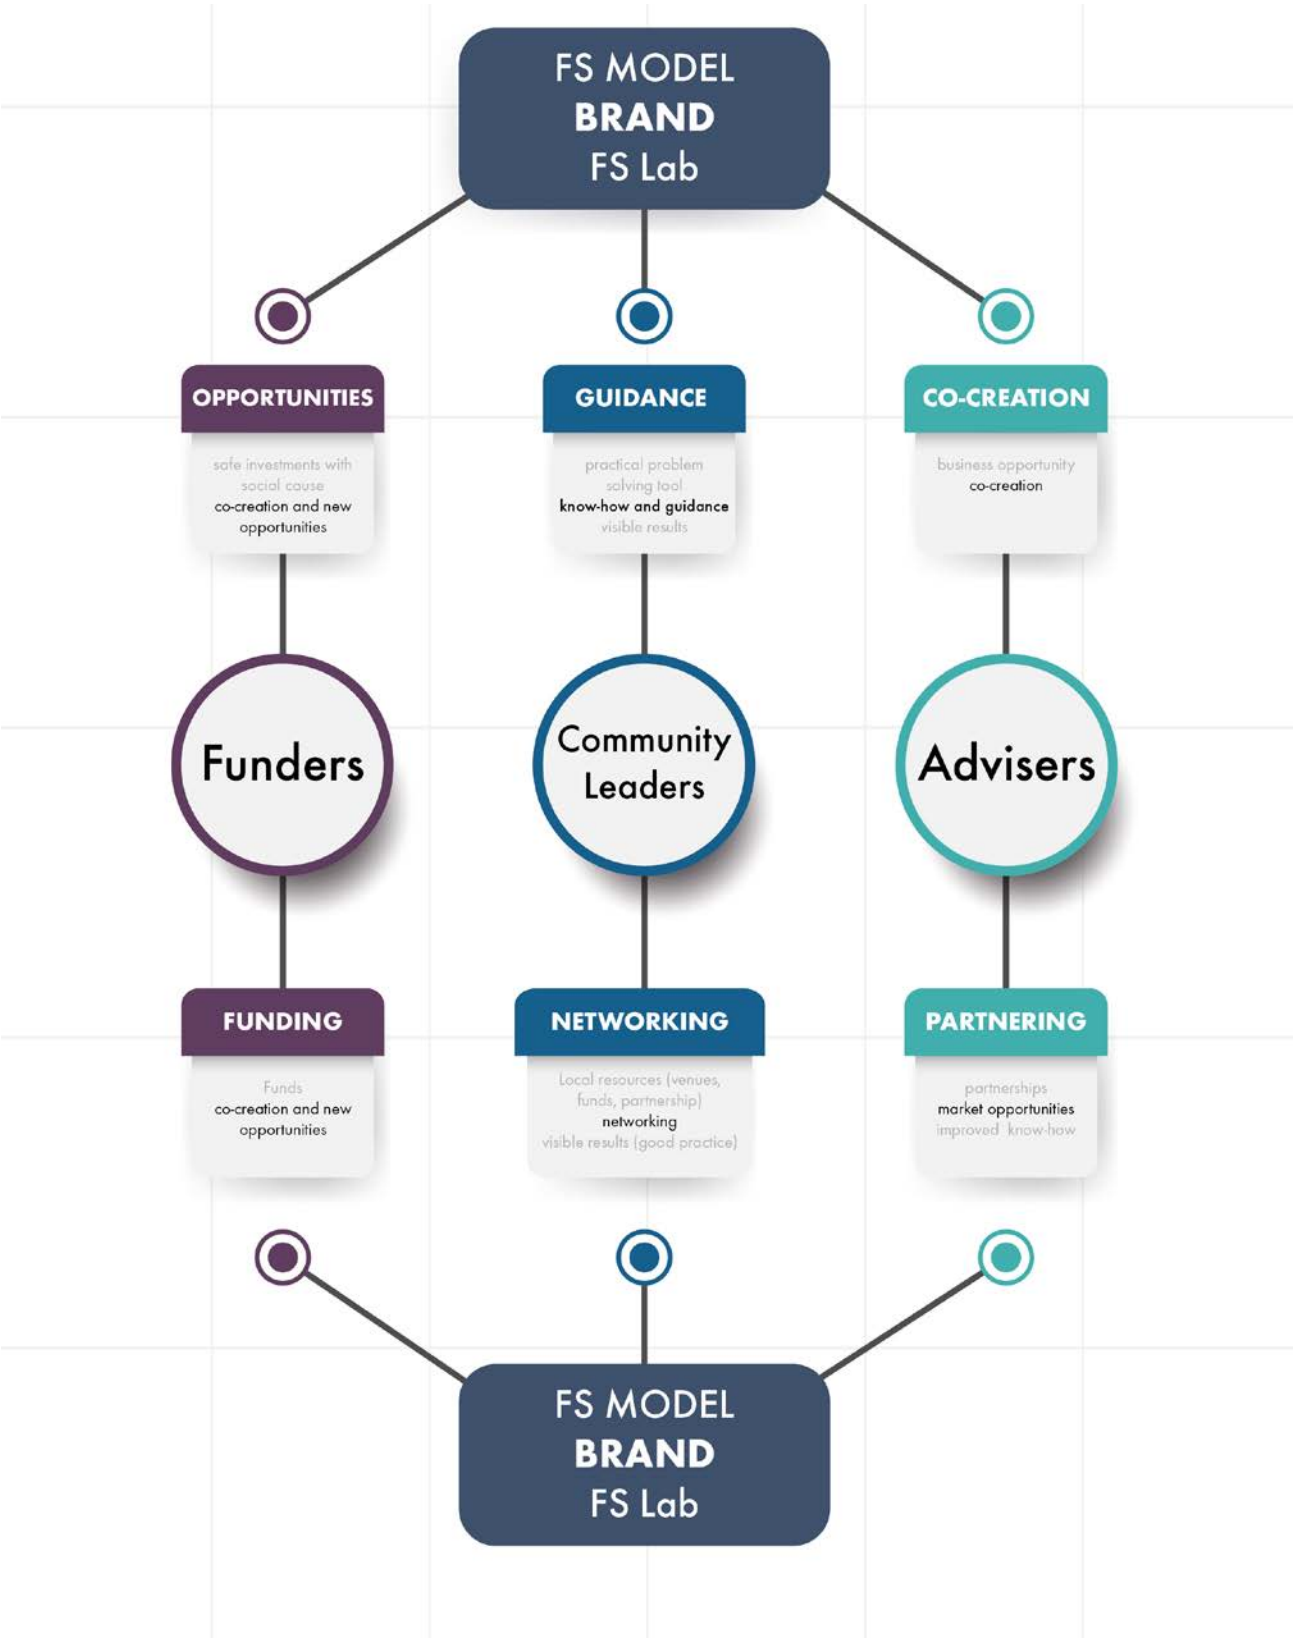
FS MODEL
BRAND
FS Lab

OPPORTUNITIES

safe investments with social cause
co-creation and new opportunities

GUIDANCE

practical problem solving tool
know-how and guidance
visible results

CO-CREATION

business opportunity
co-creation

Funders

Community Leaders

Advisers

FUNDING

Funds
co-creation and new opportunities

NETWORKING

Local resources (venues, funds, partnership)
networking
visible results (good practice)

PARTNERING

partnerships
market opportunities
improved know-how

FS MODEL
BRAND
FS Lab